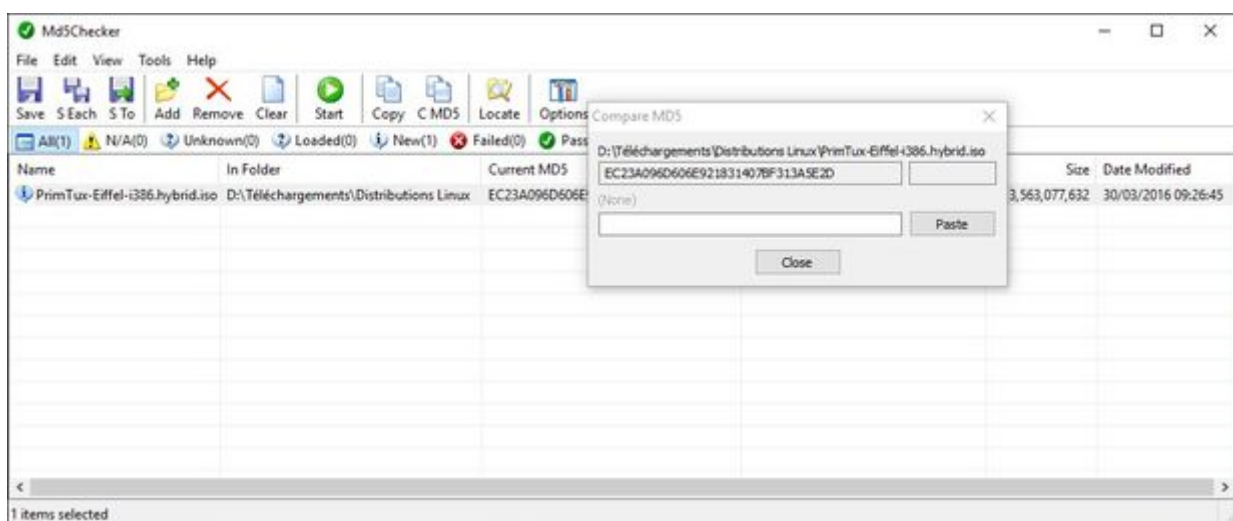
Md5Checker

File Edit View Tools Help

Save SEach STo Add Remove Clear Start Copy CMD5 Locate Options

All(1) N/A(0) Unknown(0) Loaded(0) New(1) Failed(0) Pass

| Name | In Folder | Current MD5 | | Size | Date Modified |
|---|---|---|---|---|---|
| PrimTux-Eiffel-i386.hybrid.iso | D:\Téléchargements\Distributions Linux | EC23A096D606E | | 3,563,077,632 | 30/03/2016 09:26:45 |

Compare MD5

D:\Téléchargements\Distributions Linux\PrimTux-Eiffel-i386.hybrid.iso

EC23A096D606E921831407BF313A5E2D

(None)

Paste

Close

1 items selected